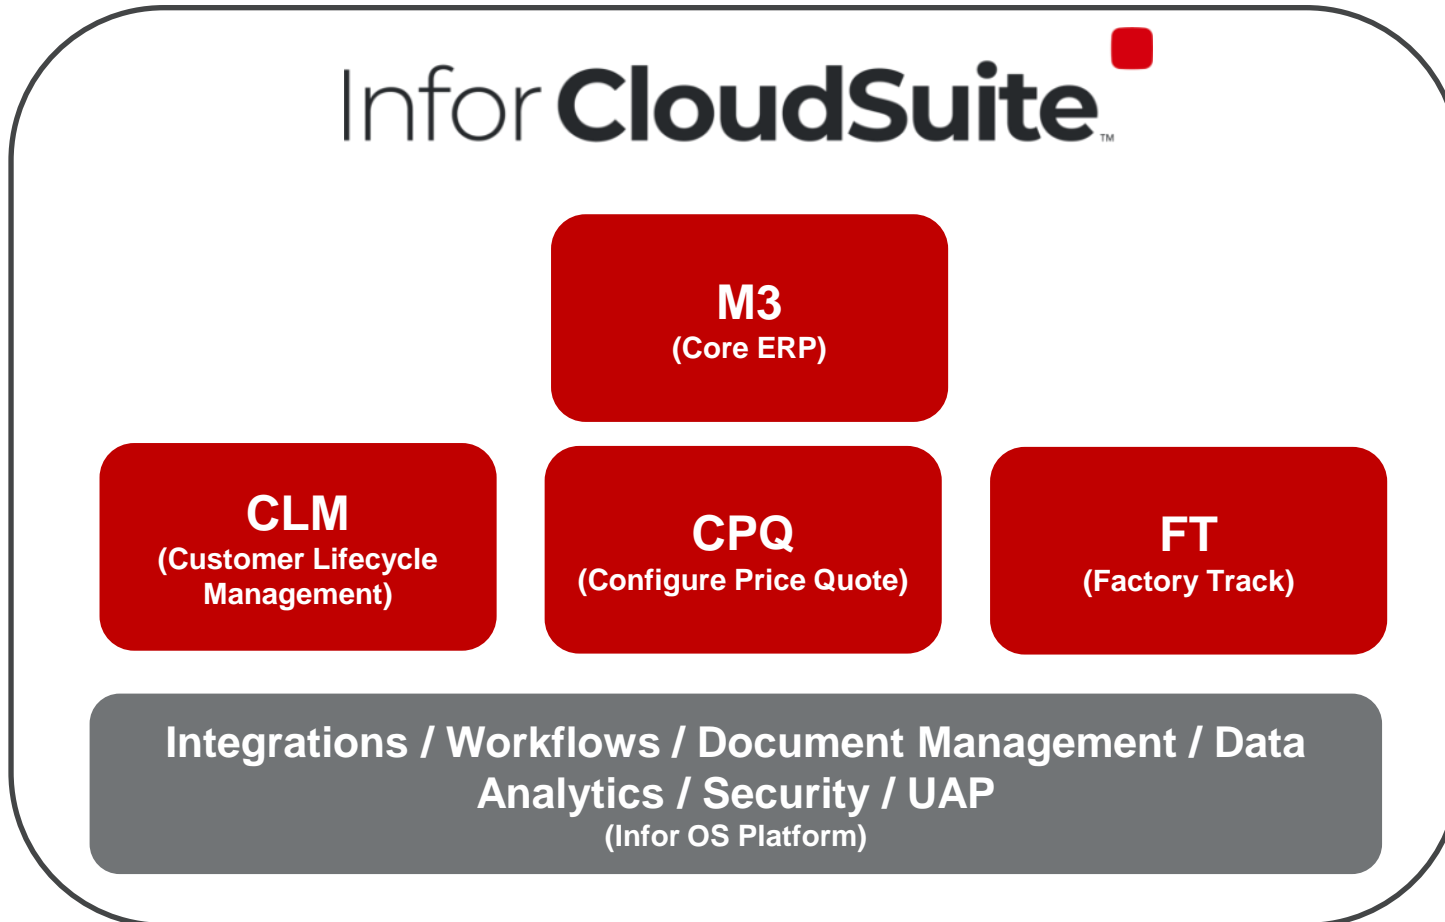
Infor CloudSuite™

M3
(Core ERP)

CLM
(Customer Lifecycle Management)

CPQ
(Configure Price Quote)

FT
(Factory Track)

Integrations / Workflows / Document Management / Data Analytics / Security / UAP
(Infor OS Platform)